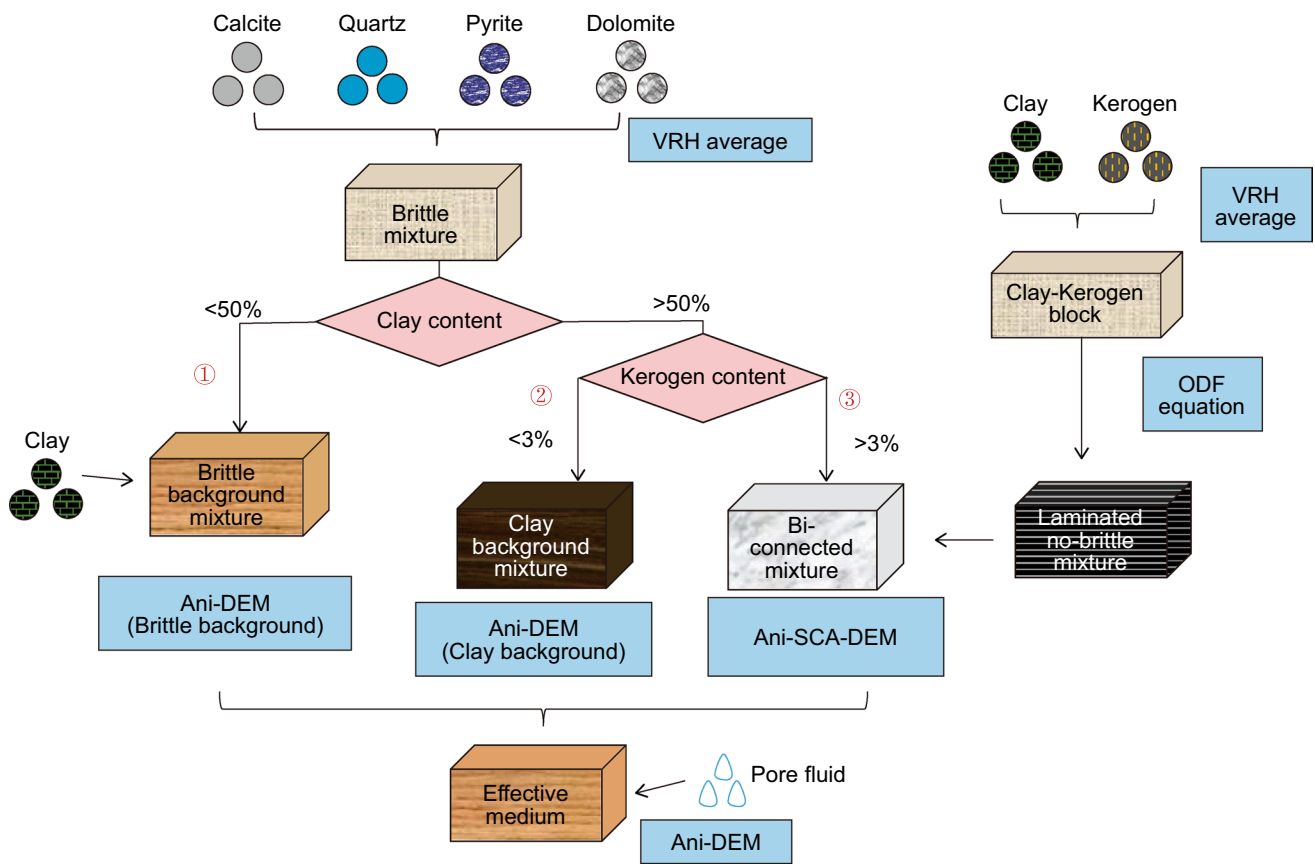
Calcite
Quartz
Pyrite
Dolomite

VRH average

Brittle mixture

<50%
Clay content
>50%

①
Kerogen content
②
③
<3%
>3%

Clay

Brittle background mixture

Clay background mixture

Bi-connected mixture

Ani-DEM (Brittle background)

Ani-DEM (Clay background)

Ani-SCA-DEM

Clay
Kerogen

VRH average

Clay-Kerogen block

ODF equation

Laminated no-brittle mixture

Effective medium

Pore fluid

Ani-DEM